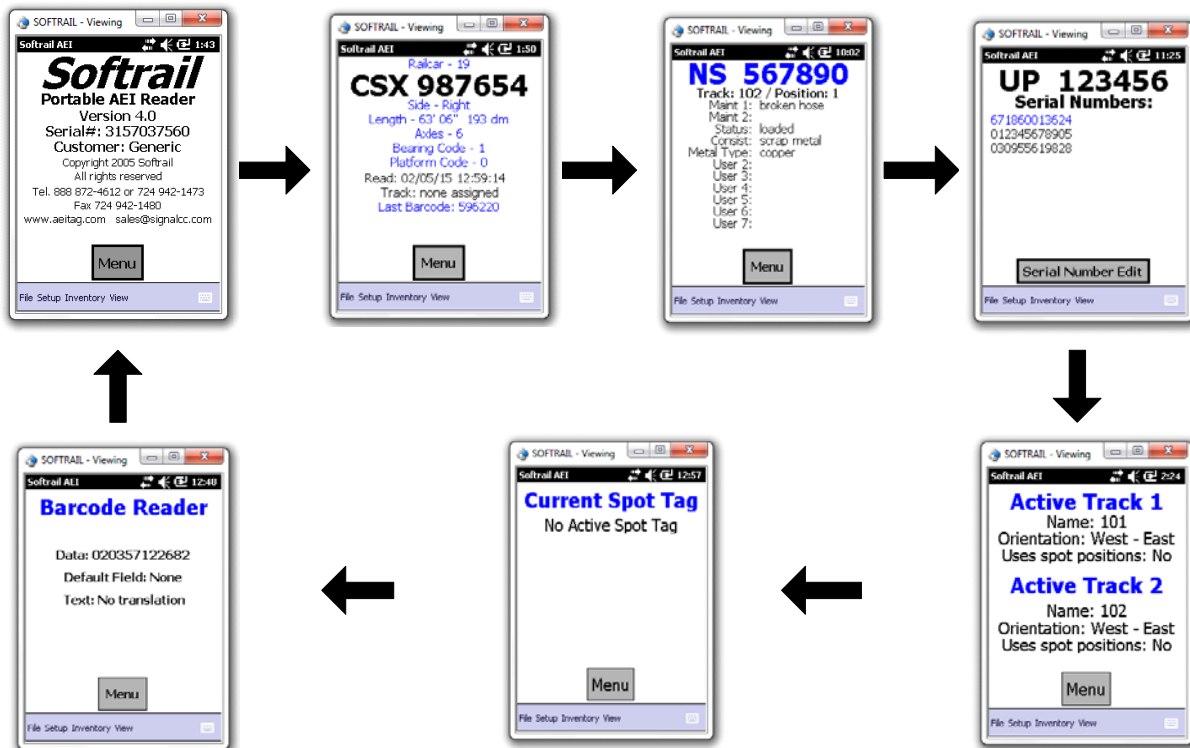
SOFTRAIL - Viewing
Softrail AEI 1:43
Softrail
Portable AEI Reader
Version 4.0
Serial#: 3157037560
Customer: Generic
Copyright 2005 Softrail
All rights reserved
Tel. 888 872-4612 or 724 942-1473
Fax 724 942-1480
www.aeitag.com sales@signalcc.com
Menu
File Setup Inventory View

SOFTRAIL - Viewing
Softrail AEI 1:50
Railcar - 19
CSX 987654
Side - Right
Length - 63' 06" 193 dm
Axles - 6
Bearing Code - 1
Platform Code - 0
Read: 02/05/15 12:59:14
Track: none assigned
Last Barcode: 596220
Menu
File Setup Inventory View

SOFTRAIL - Viewing
Softrail AEI 10:02
NS 567890
Track: 102 / Position: 1
Maint 1: broken hose
Maint 2:
Status: loaded
Consist: scrap metal
Metal Type: copper
User 2:
User 3:
User 4:
User 5:
User 6:
User 7:
Menu
File Setup Inventory View

SOFTRAIL - Viewing
Softrail AEI 11:25
UP 123456
Serial Numbers:
671860013624
012345678905
030955619828
Serial Number Edit
File Setup Inventory View

SOFTRAIL - Viewing
Softrail AEI 2:24
Active Track 1
Name: 101
Orientation: West - East
Uses spot positions: No
Active Track 2
Name: 102
Orientation: West - East
Uses spot positions: No
Menu
File Setup Inventory View

SOFTRAIL - Viewing
Softrail AEI 12:57
Current Spot Tag
No Active Spot Tag
Menu
File Setup Inventory View

SOFTRAIL - Viewing
Softrail AEI 12:48
Barcode Reader
Data: 020357122682
Default Field: None
Text: No translation
Menu
File Setup Inventory View